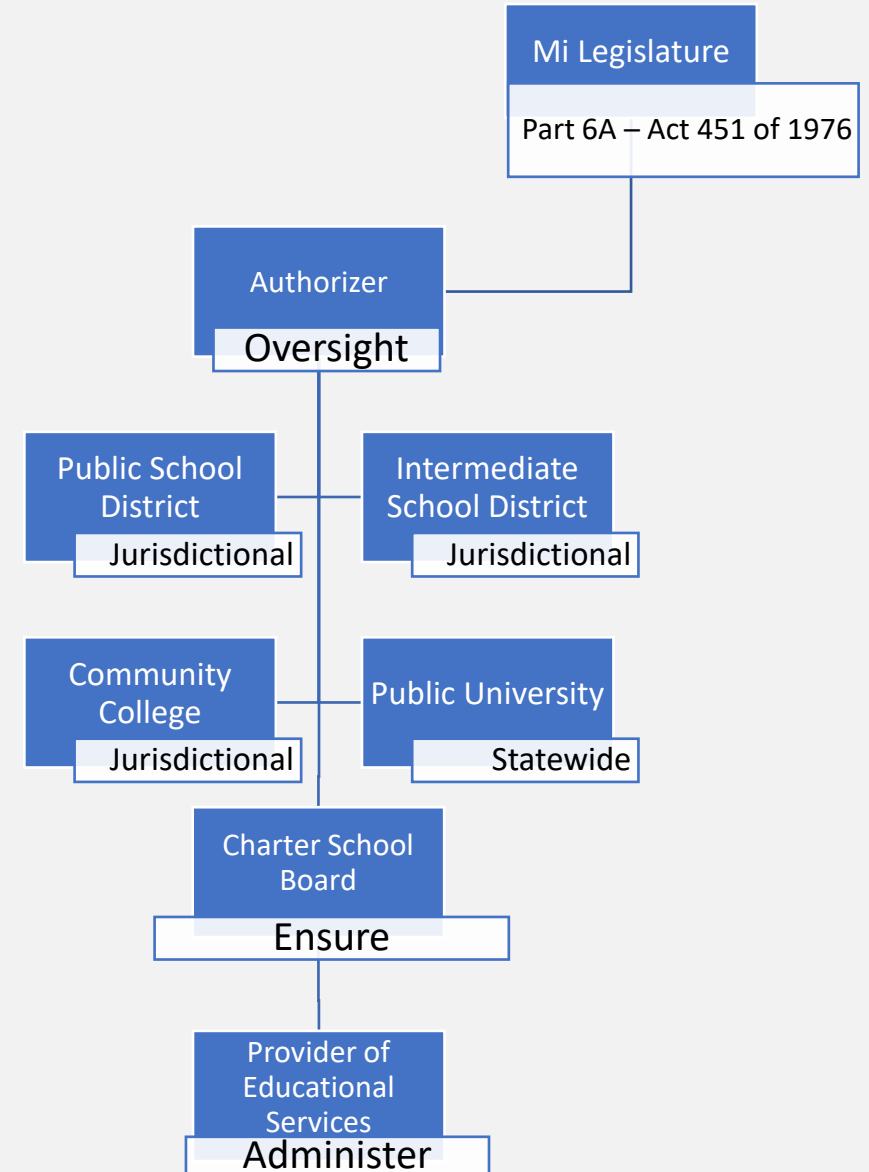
Mi Legislature

Part 6A – Act 451 of 1976

Authorizer

Oversight

Public School District

Jurisdictional

Intermediate School District

Jurisdictional

Community College

Jurisdictional

Public University

Statewide

Charter School Board

Ensure

Provider of Educational Services

Administer